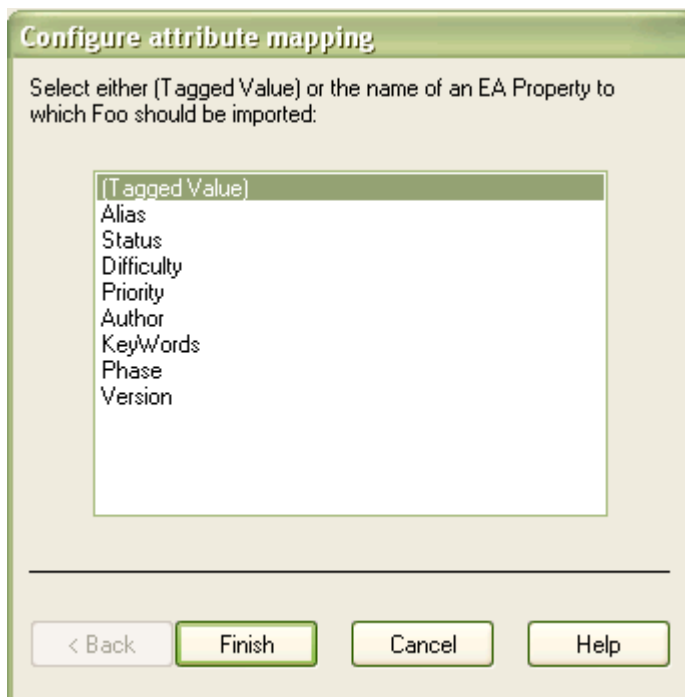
Configure attribute mapping

Select either (Tagged Value) or the name of an EA Property to which Foo should be imported:

(Tagged Value)
Alias
Status
Difficulty
Priority
Author
KeyWords
Phase
Version

< Back
Finish
Cancel
Help